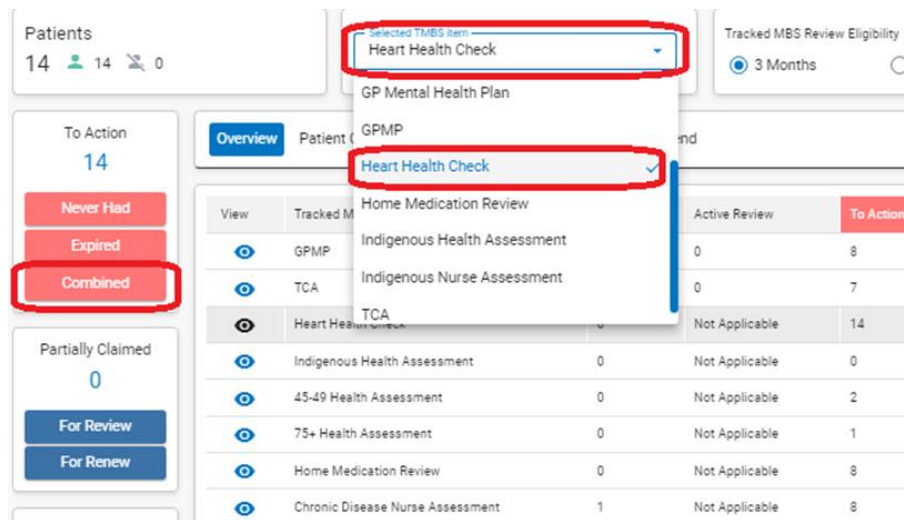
Patients
14 14 0

Selected TMBS item
Heart Health Check

Tracked MBS Review Eligibility
3 Months

GP Mental Health Plan
GPMP
Heart Health Check
Home Medication Review
Indigenous Health Assessment
Indigenous Nurse Assessment
TCA

To Action
14
Never Had
Expired
Combined

Partially Claimed
0
For Review
For Renew

Overview
Patient C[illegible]
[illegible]end

| View | Tracked M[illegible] | | Active Review | To Action |
|---|---|---|---|---|
| | GPMP | | 0 | 8 |
| | TCA | | 0 | 7 |
| | Heart Health Check | 0 | Not Applicable | 14 |
| | Indigenous Health Assessment | 0 | Not Applicable | 0 |
| | 45-49 Health Assessment | 0 | Not Applicable | 2 |
| | 75+ Health Assessment | 0 | Not Applicable | 1 |
| | Home Medication Review | 0 | Not Applicable | 8 |
| | Chronic Disease Nurse Assessment | 1 | Not Applicable | 8 |